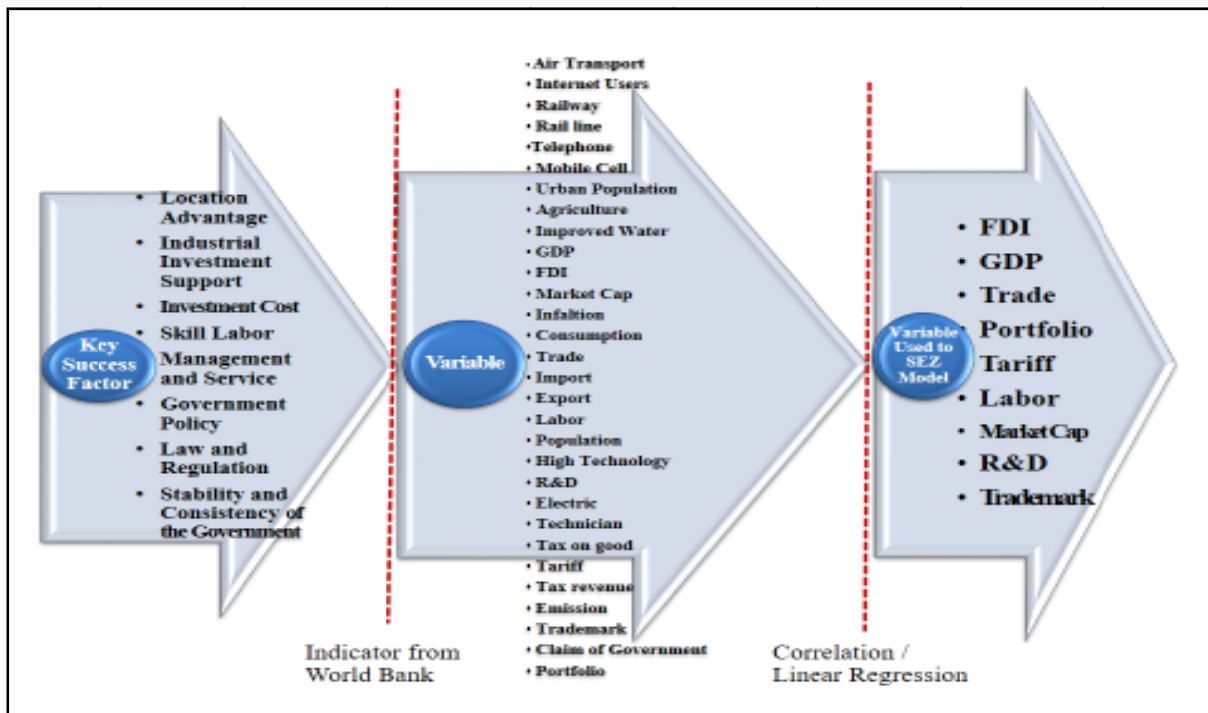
Key Success Factor

- Location Advantage
- Industrial Investment Support
- Investment Cost
- Skill Labor
- Management and Service
- Government Policy
- Law and Regulation
- Stability and Consistency of the Government

Variable

- Air Transport
- Internet Users
- Railway
- Rail line
- Telephone
- Mobile Cell
- Urban Population
- Agriculture
- Improved Water
- GDP
- FDI
- Market Cap
- Infaltion
- Consumption
- Trade
- Import
- Export
- Labor
- Population
- High Technology
- R&D
- Electric
- Technician
- Tax on good
- Tariff
- Tax revenue
- Emission
- Trademark
- Claim of Government
- Portfolio

Variable Used to SEZ Model

- FDI
- GDP
- Trade
- Portfolio
- Tariff
- Labor
- Market Cap
- R&D
- Trademark

Indicator from World Bank

Correlation / Linear Regression